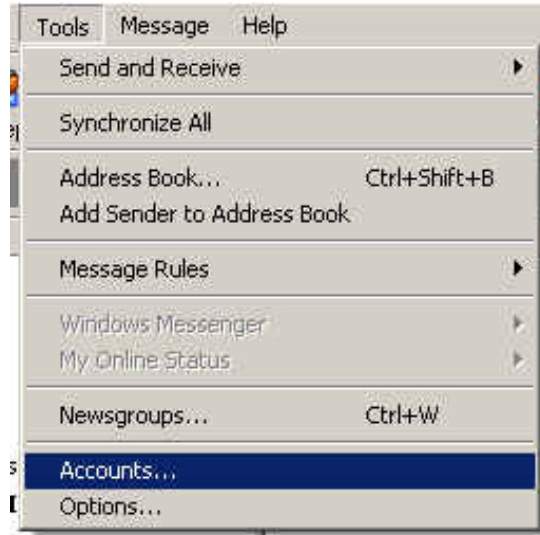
Tools Message Help

Send and Receive

Synchronize All

Address Book... Ctrl+Shift+B
Add Sender to Address Book

Message Rules

Windows Messenger
My Online Status

Newsgroups... Ctrl+W

Accounts...
Options...